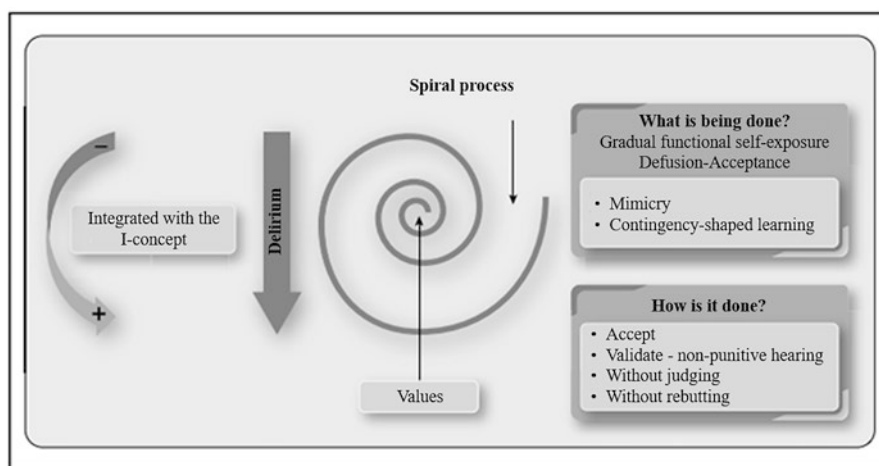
Spiral process

−

Integrated with the I-concept

+

Delirium

Values

What is being done?
Gradual functional self-exposure
Defusion-Acceptance

• Mimicry
• Contingency-shaped learning

How is it done?

• Accept
• Validate - non-punitive hearing
• Without judging
• Without rebutting